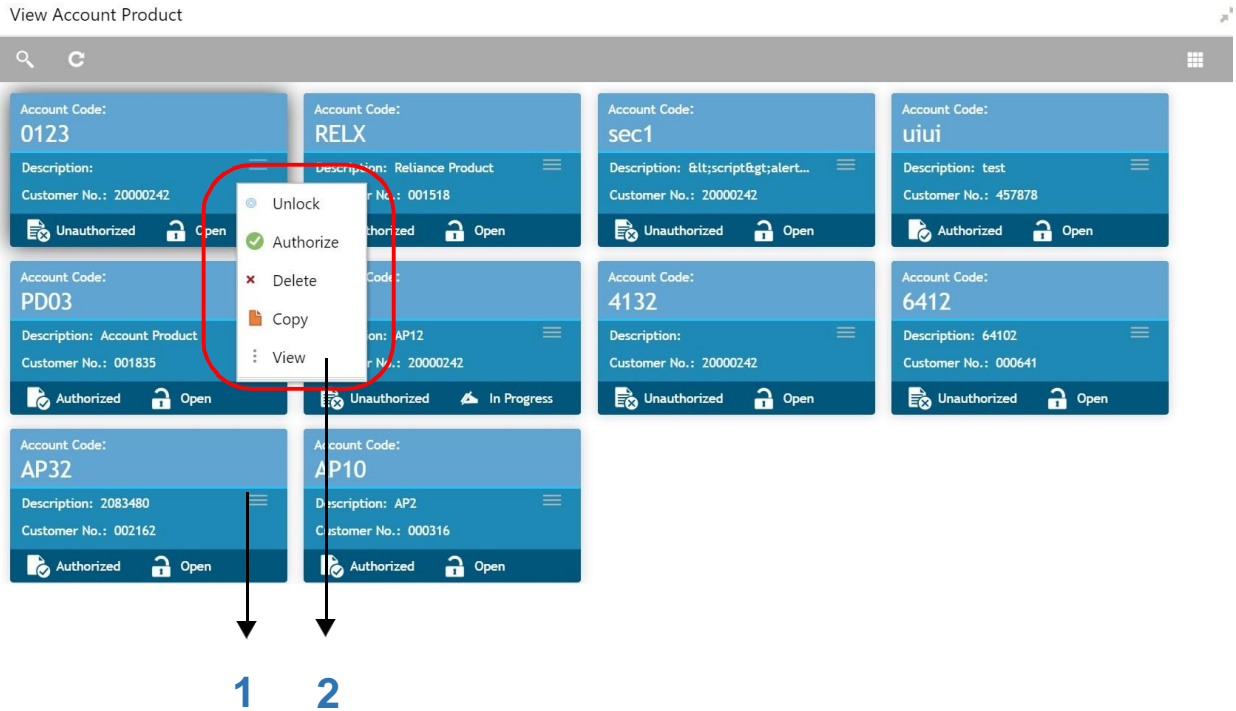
View Account Product

Account Code:
0123
Description:
Customer No.: 20000242
Unauthorized Open

Unlock
Authorize
Delete
Copy
View

Account Code:
RELX
Description: Reliance Product
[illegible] No.: 001518
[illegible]thorized Open

Account Code:
sec1
Description: &lt;script&gt;alert...
Customer No.: 20000242
Unauthorized Open

Account Code:
uiui
Description: test
Customer No.: 457878
Authorized Open

Account Code:
PD03
Description: Account Product
Customer No.: 001835
Authorized Open

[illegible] Code:
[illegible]
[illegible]tion: AP12
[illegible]r No.: 20000242
Unauthorized In Progress

Account Code:
4132
Description:
Customer No.: 20000242
Unauthorized Open

Account Code:
6412
Description: 64102
Customer No.: 000641
Unauthorized Open

Account Code:
AP32
Description: 2083480
Customer No.: 002162
Authorized Open

Account Code:
AP10
Description: AP2
Customer No.: 000316
Authorized Open

1 2